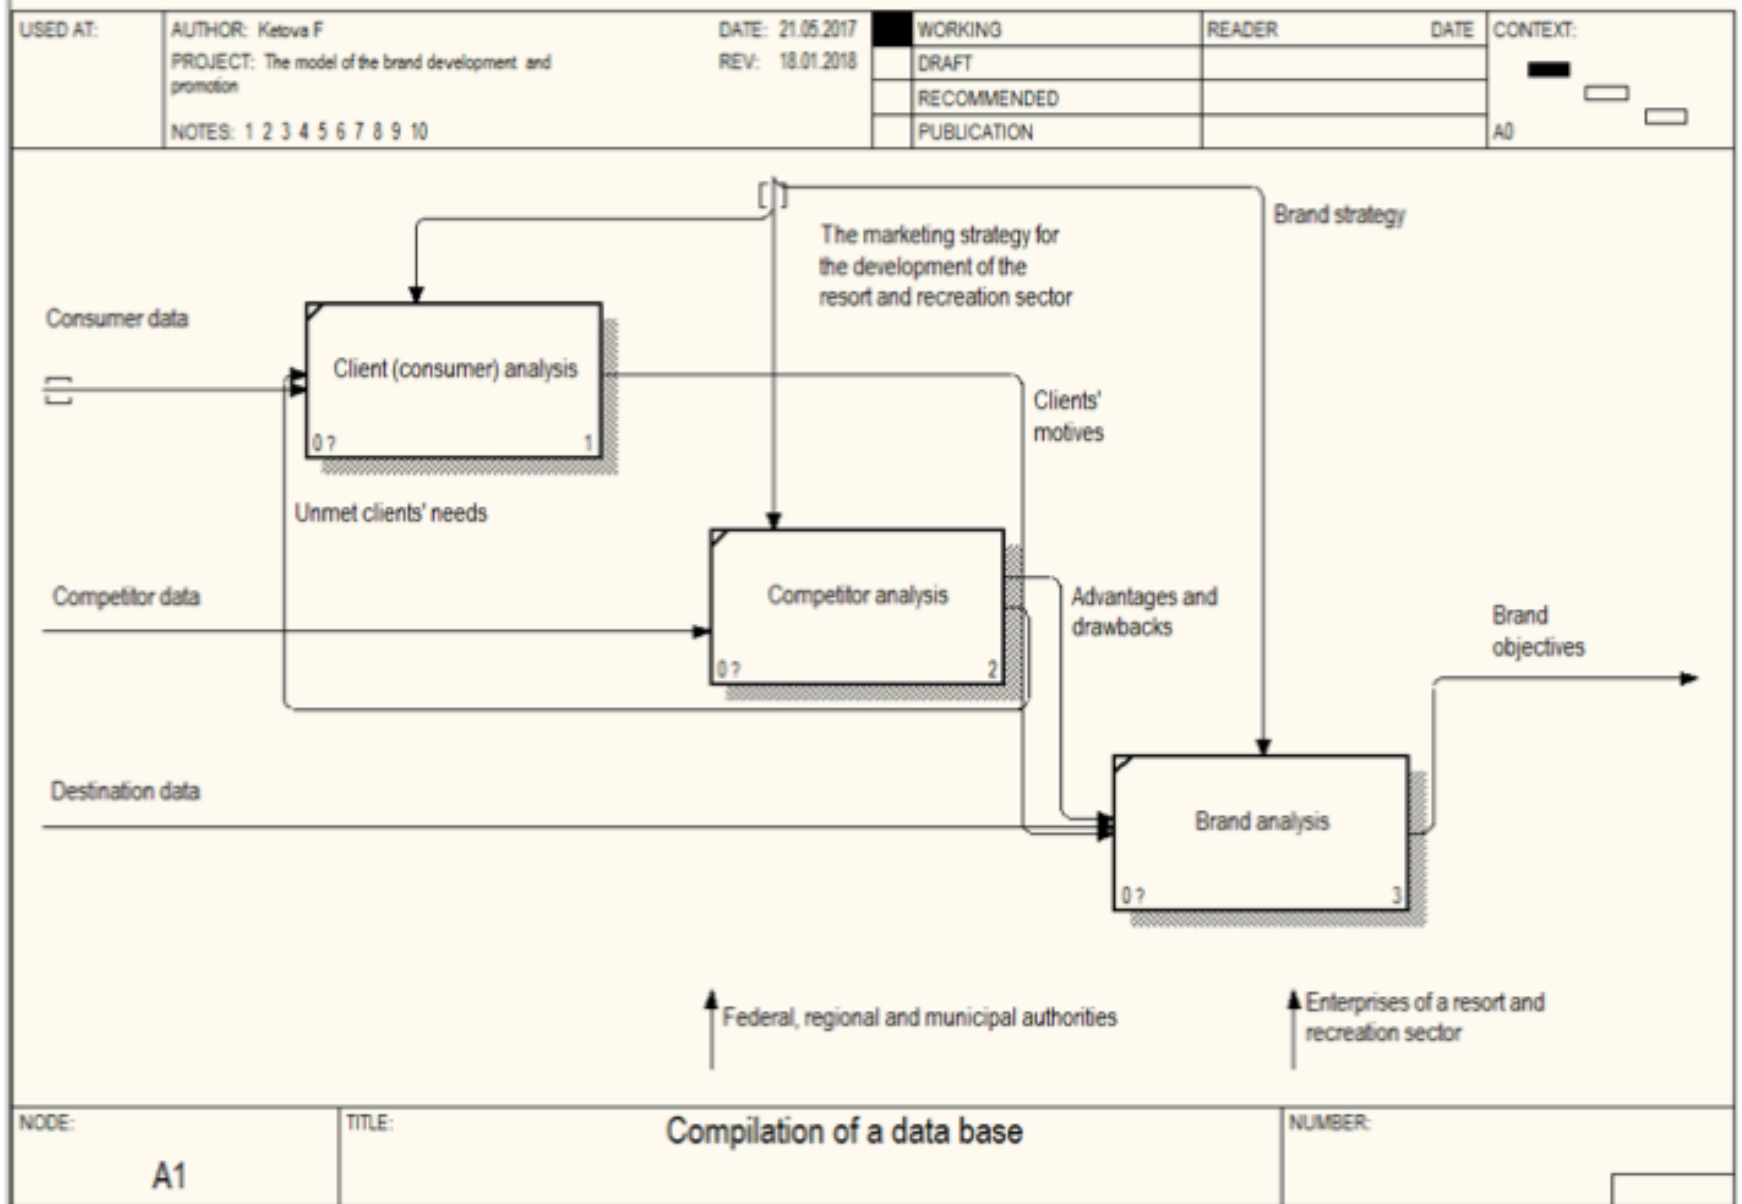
USED AT:

AUTHOR: Ketova F
PROJECT: The model of the brand development and promotion
NOTES: 1 2 3 4 5 6 7 8 9 10

DATE: 21.05.2017
REV: 18.01.2018

WORKING
DRAFT
RECOMMENDED
PUBLICATION

READER DATE

CONTEXT:
A0

Brand strategy

The marketing strategy for the development of the resort and recreation sector

Consumer data

Client (consumer) analysis
0 ? 1

Clients' motives

Unmet clients' needs

Competitor data

Competitor analysis
0 ? 2

Advantages and drawbacks

Brand objectives

Destination data

Brand analysis
0 ? 3

Federal, regional and municipal authorities

Enterprises of a resort and recreation sector

NODE:
A1

TITLE:
Compilation of a data base

NUMBER: